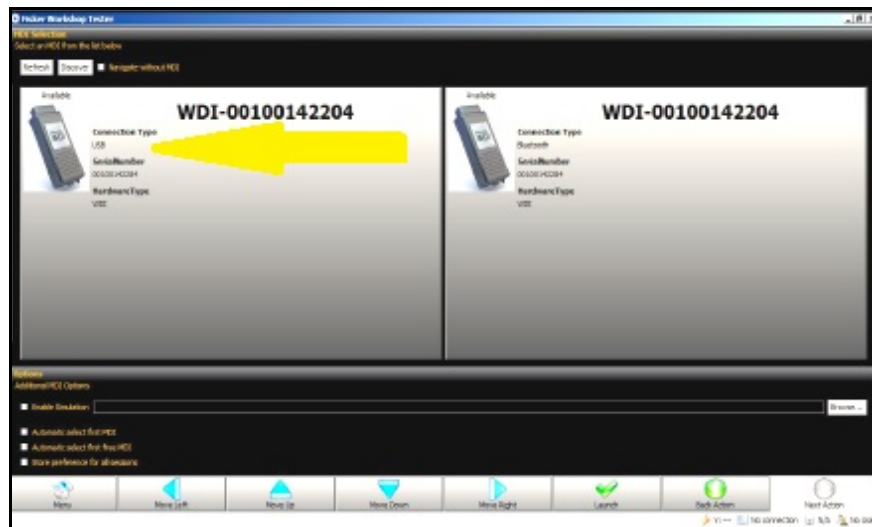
Fisker Workshop Tester

MDI Selection
Select an MDI from the list below

Refresh Discover Navigate without MDI

Available
WDI-00100142204
Connection Type
USB
SerialNumber
00100142204
HardwareType
WDI

Available
WDI-00100142204
Connection Type
Bluetooth
SerialNumber
00100142204
HardwareType
WDI

Options
Additional MDI Options

Enable Simulation Browse...

Automatic select first MDI
Automatic select first free MDI
Store preference for all sessions

Menu
Move Left
Move Up
Move Down
Move Right
Launch
Back Action
Next Action

V: --- No connection N/A No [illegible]